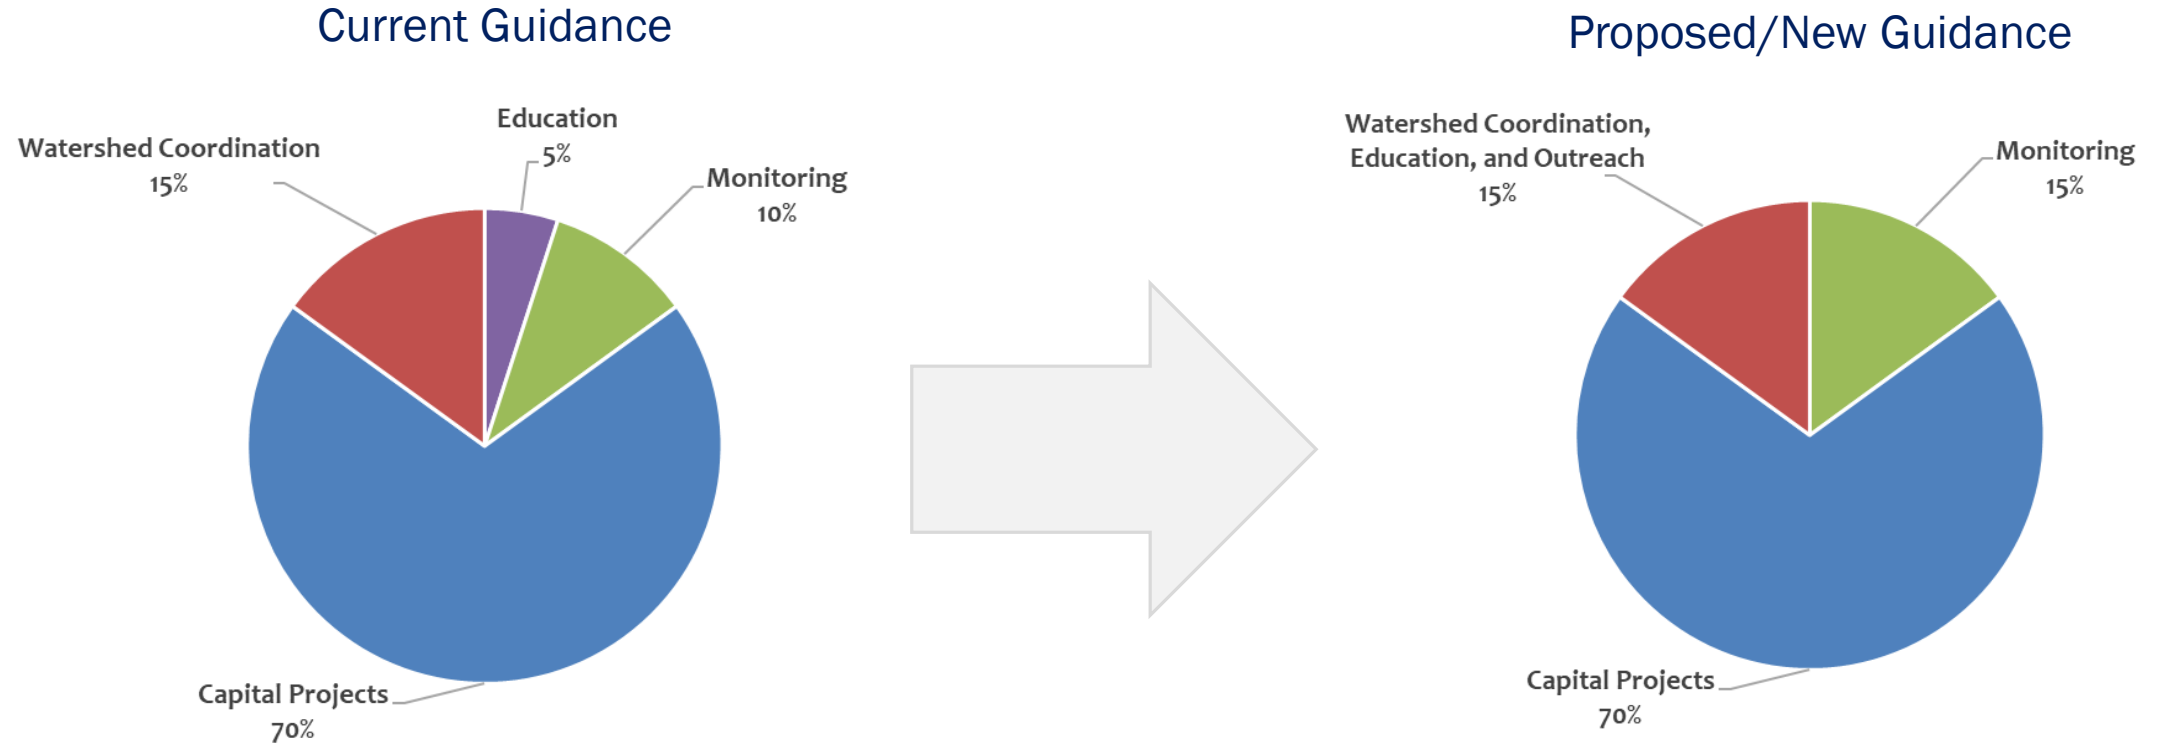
Current Guidance

Education
5%

Watershed Coordination
15%

Monitoring
10%

Capital Projects
70%

Proposed/New Guidance

Watershed Coordination, Education, and Outreach
15%

Monitoring
15%

Capital Projects
70%